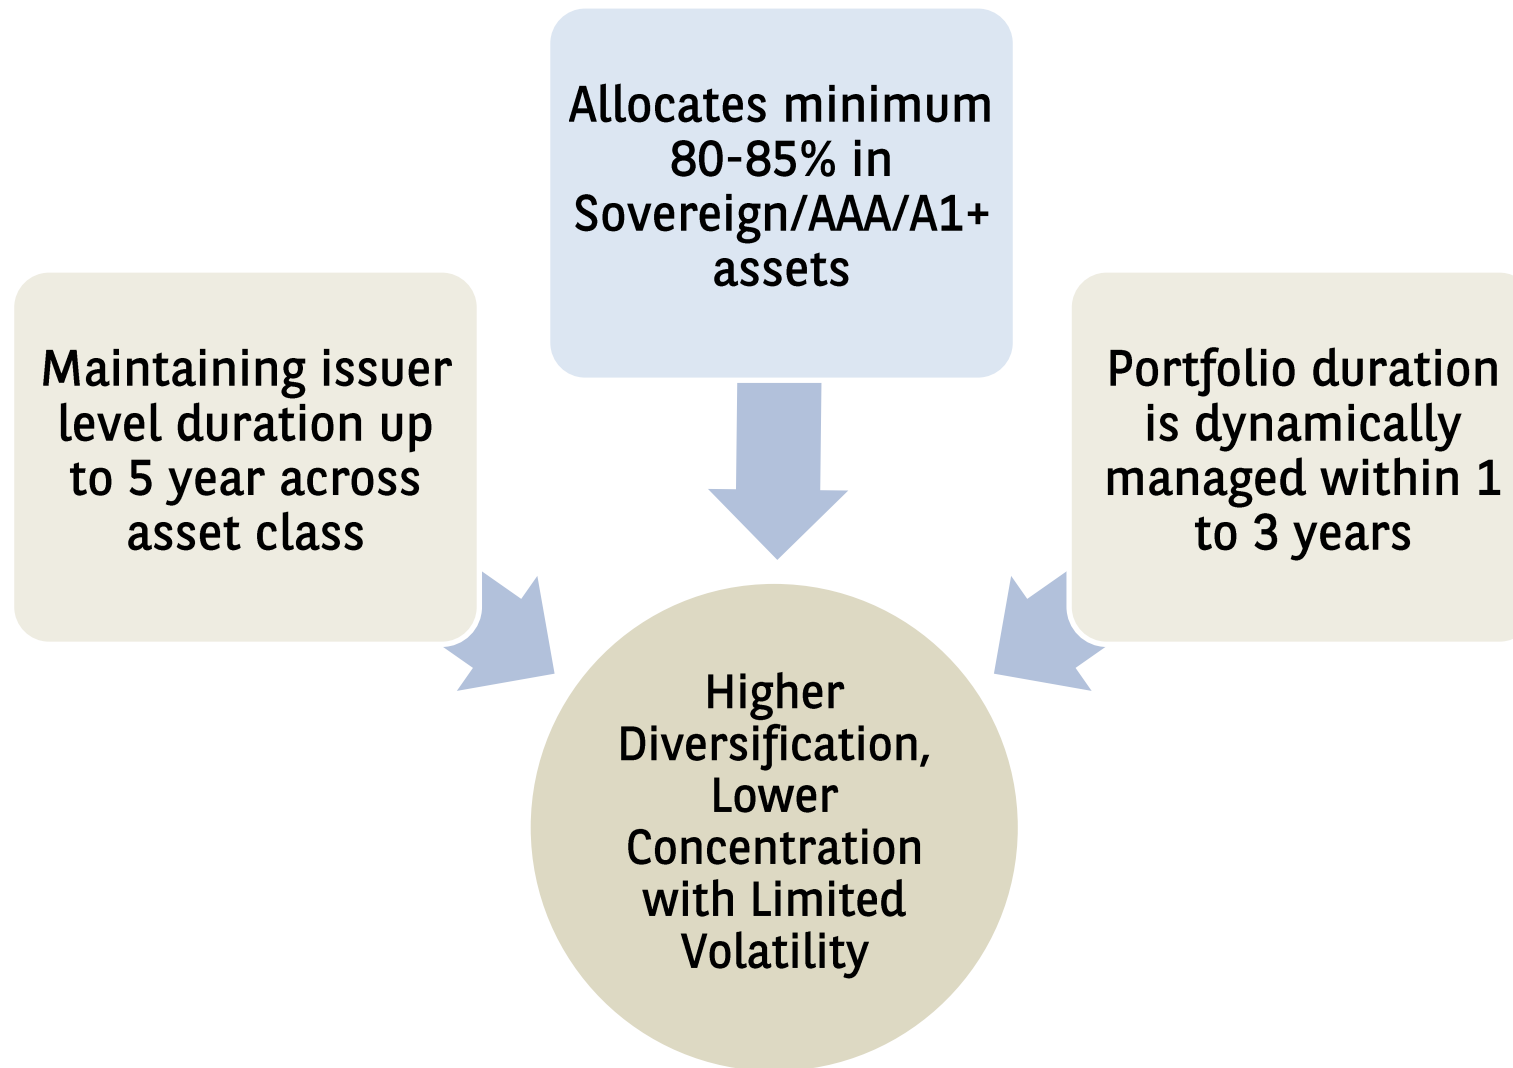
Allocates minimum 80-85% in Sovereign/AAA/A1+ assets

Maintaining issuer level duration up to 5 year across asset class

Portfolio duration is dynamically managed within 1 to 3 years

Higher Diversification, Lower Concentration with Limited Volatility